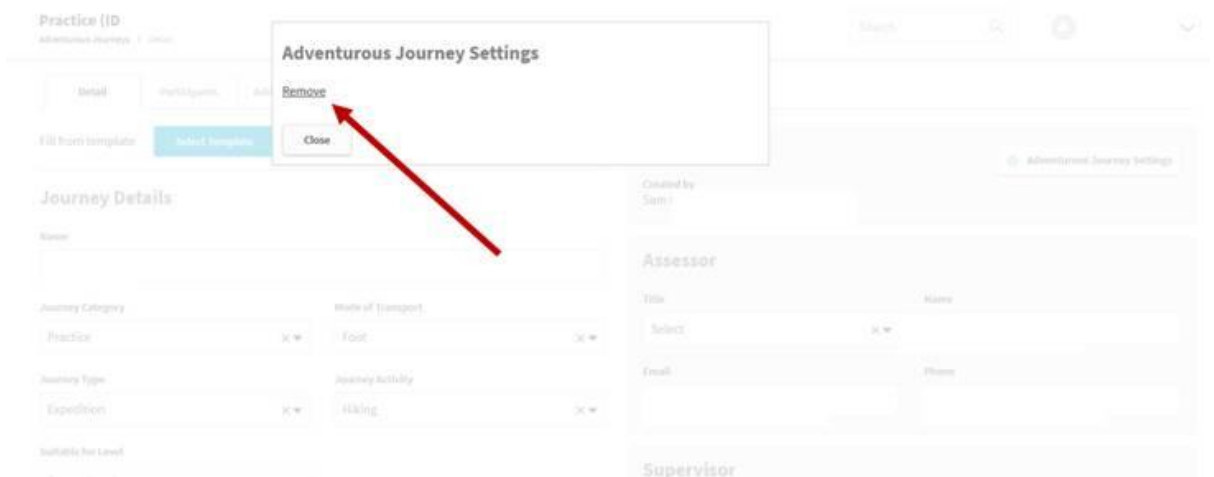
Practice (ID

Adventurous Journeys / Detail

Search

Adventurous Journey Settings

Remove

Close

Detail

Participants

Fill from template

Select Template

Adventurous Journey Settings

Journey Details

Created by

Sam

Name

Assessor

Journey Category

Practice

Mode of Transport

Foot

Title

Select

Name

Journey Type

Expedition

Journey Activity

Hiking

Email

Phone

Suitable for Level

Supervisor